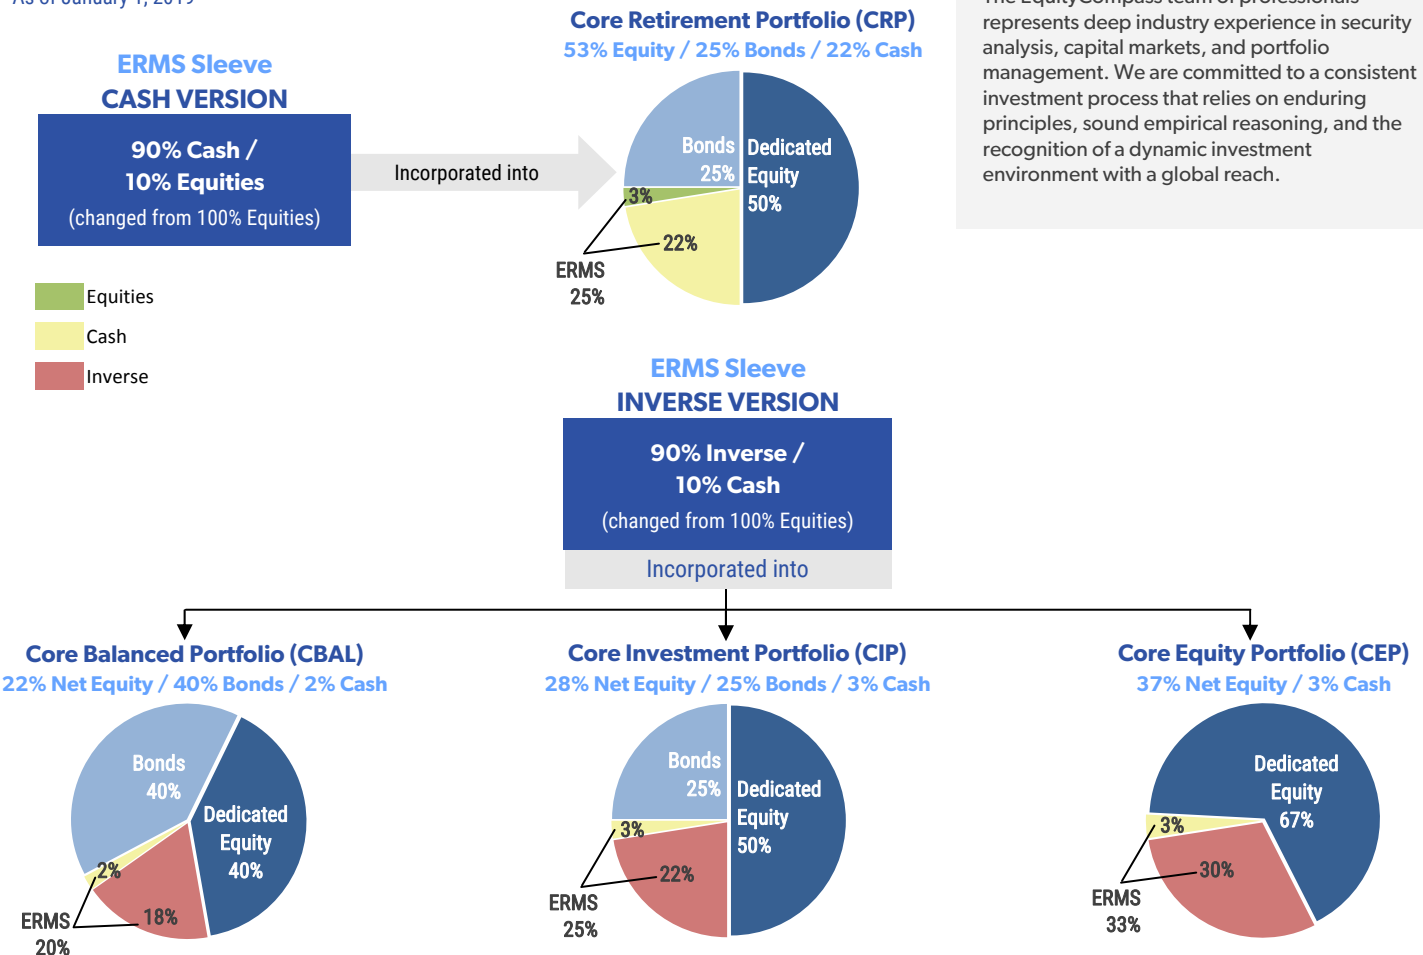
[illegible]

ERMS Sleeve
CASH VERSION

90% Cash /
10% Equities
(changed from 100% Equities)

Incorporated into

Equities
Cash
Inverse

Core Retirement Portfolio (CRP)
53% Equity / 25% Bonds / 22% Cash

Bonds 25%
Dedicated Equity 50%
3%
22%
ERMS 25%

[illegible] represents deep industry experience in security analysis, capital markets, and portfolio management. We are committed to a consistent investment process that relies on enduring principles, sound empirical reasoning, and the recognition of a dynamic investment environment with a global reach.

ERMS Sleeve
INVERSE VERSION

90% Inverse /
10% Cash
(changed from 100% Equities)

Incorporated into

Core Balanced Portfolio (CBAL)
22% Net Equity / 40% Bonds / 2% Cash

Bonds 40%
Dedicated Equity 40%
2%
18%
ERMS 20%

Core Investment Portfolio (CIP)
28% Net Equity / 25% Bonds / 3% Cash

Bonds 25%
Dedicated Equity 50%
3%
22%
ERMS 25%

Core Equity Portfolio (CEP)
37% Net Equity / 3% Cash

Dedicated Equity 67%
3%
30%
ERMS 33%